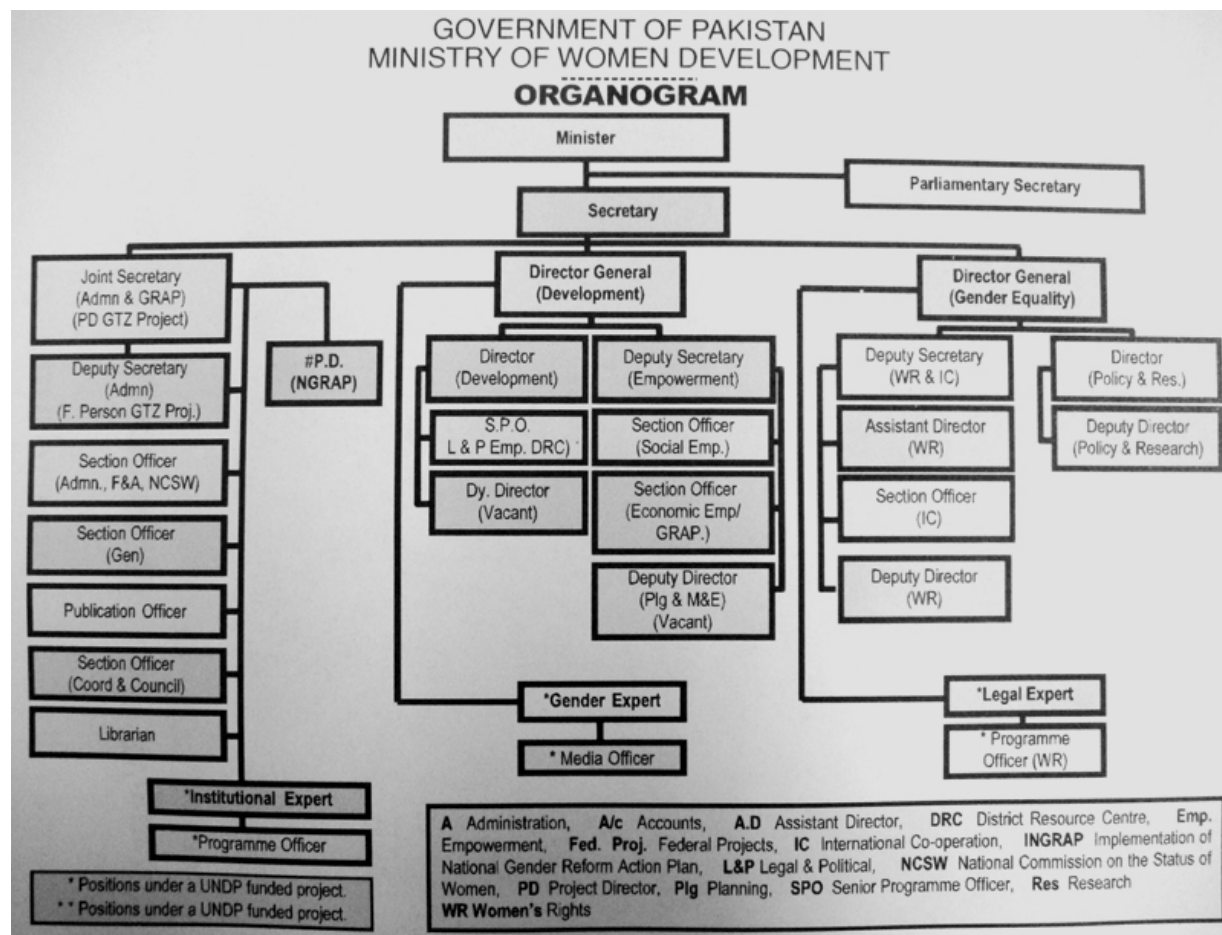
GOVERNMENT OF PAKISTAN
MINISTRY OF WOMEN DEVELOPMENT

ORGANOGRAM

Minister

Parliamentary Secretary

Secretary

Joint Secretary (Admn & GRAP) (PD GTZ Project)

Deputy Secretary (Admn) (F. Person GTZ Proj.)

Section Officer (Admn., F&A, NCSW)

Section Officer (Gen)

Publication Officer

Section Officer (Coord & Council)

Librarian

*Institutional Expert

*Programme Officer

#P.D. (NGRAP)

Director General (Development)

Director (Development)

S.P.O. L & P Emp. DRC)

Dy. Director (Vacant)

Deputy Secretary (Empowerment)

Section Officer (Social Emp.)

Section Officer (Economic Emp/ GRAP.)

Deputy Director (Plg & M&E) (Vacant)

*Gender Expert

* Media Officer

Director General (Gender Equality)

Deputy Secretary (WR & IC)

Assistant Director (WR)

Section Officer (IC)

Deputy Director (WR)

Director (Policy & Res.)

Deputy Director (Policy & Research)

*Legal Expert

* Programme Officer (WR)

* Positions under a UNDP funded project.
* * Positions under a UNDP funded project.

A Administration, A/c Accounts, A.D Assistant Director, DRC District Resource Centre, Emp. Empowerment, Fed. Proj. Federal Projects, IC International Co-operation, INGRAP Implementation of National Gender Reform Action Plan, L&P Legal & Political, NCSW National Commission on the Status of Women, PD Project Director, Plg Planning, SPO Senior Programme Officer, Res Research WR Women's Rights